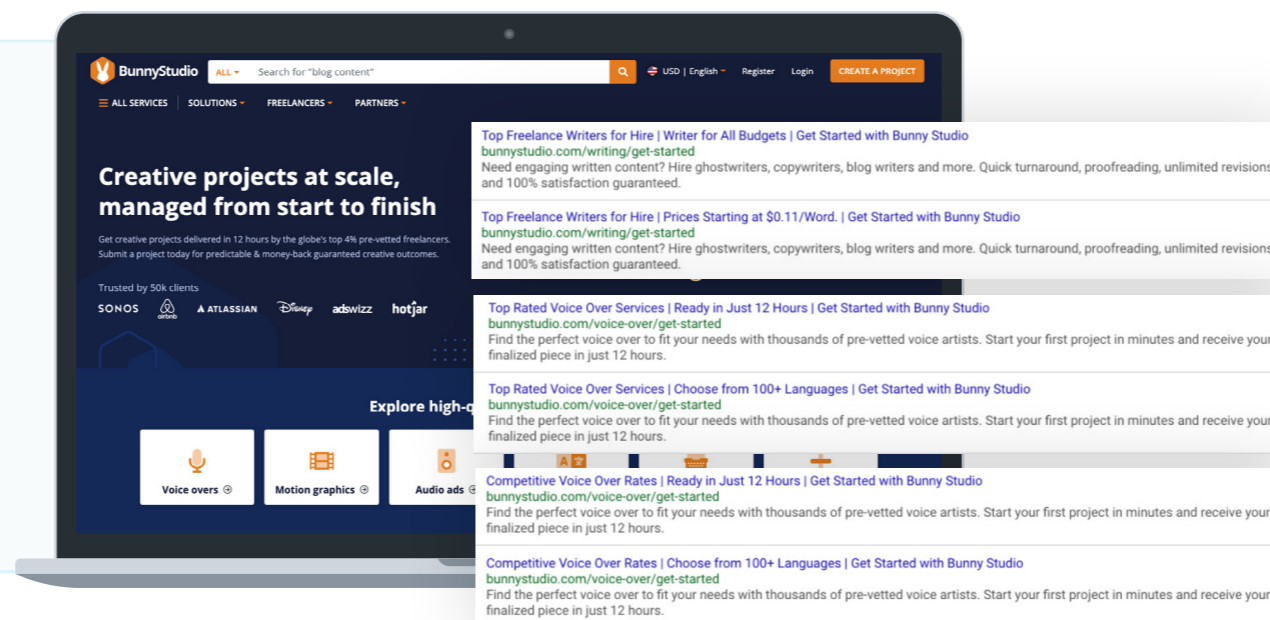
BunnyStudio ALL Search for "blog content" USD | English Register Login CREATE A PROJECT

ALL SERVICES SOLUTIONS FREELANCERS PARTNERS

Creative projects at scale, managed from start to finish

Get creative projects delivered in 12 hours by the globe's top 4% pre-vetted freelancers. Submit a project today for predictable & money-back guaranteed creative outcomes.

Trusted by 50k clients

SONOS airbnb ATLASSIAN Disney adswizz hotjar

Explore high-q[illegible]

Voice overs

Motion graphics

Audio ads

Top Freelance Writers for Hire | Writer for All Budgets | Get Started with Bunny Studio
bunnystudio.com/writing/get-started
Need engaging written content? Hire ghostwriters, copywriters, blog writers and more. Quick turnaround, proofreading, unlimited revisions and 100% satisfaction guaranteed.

Top Freelance Writers for Hire | Prices Starting at $0.11/Word. | Get Started with Bunny Studio
bunnystudio.com/writing/get-started
Need engaging written content? Hire ghostwriters, copywriters, blog writers and more. Quick turnaround, proofreading, unlimited revisions and 100% satisfaction guaranteed.

Top Rated Voice Over Services | Ready in Just 12 Hours | Get Started with Bunny Studio
bunnystudio.com/voice-over/get-started
Find the perfect voice over to fit your needs with thousands of pre-vetted voice artists. Start your first project in minutes and receive your finalized piece in just 12 hours.

Top Rated Voice Over Services | Choose from 100+ Languages | Get Started with Bunny Studio
bunnystudio.com/voice-over/get-started
Find the perfect voice over to fit your needs with thousands of pre-vetted voice artists. Start your first project in minutes and receive your finalized piece in just 12 hours.

Competitive Voice Over Rates | Ready in Just 12 Hours | Get Started with Bunny Studio
bunnystudio.com/voice-over/get-started
Find the perfect voice over to fit your needs with thousands of pre-vetted voice artists. Start your first project in minutes and receive your finalized piece in just 12 hours.

Competitive Voice Over Rates | Choose from 100+ Languages | Get Started with Bunny Studio
bunnystudio.com/voice-over/get-started
Find the perfect voice over to fit your needs with thousands of pre-vetted voice artists. Start your first project in minutes and receive your finalized piece in just 12 hours.